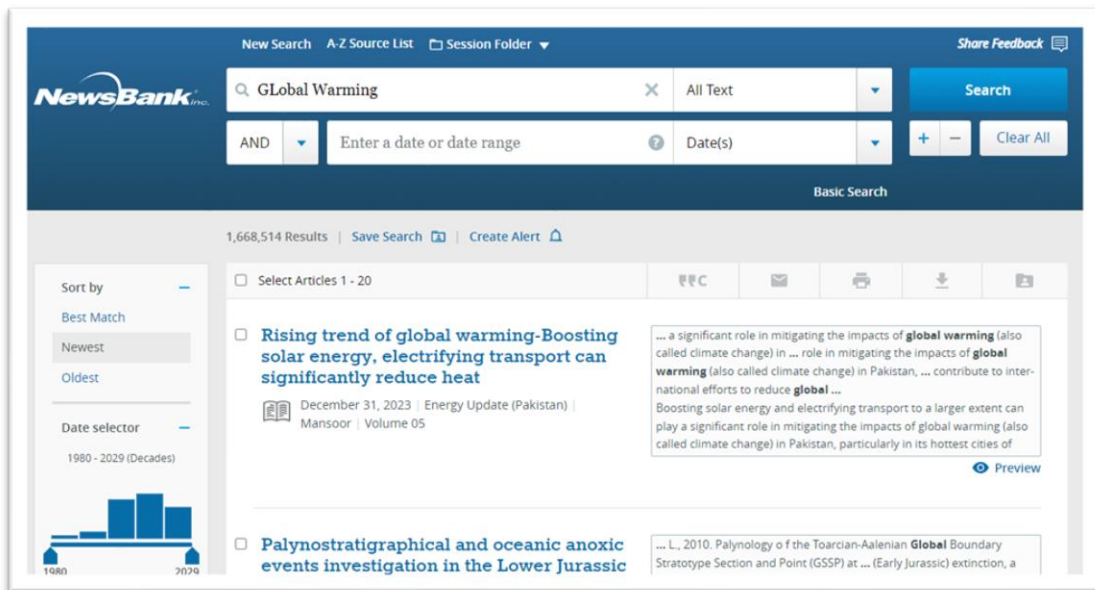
New Search A-Z Source List Session Folder

Share Feedback

NewsBank inc.

GLobal Warming

All Text

Search

AND

Enter a date or date range

Date(s)

+ −

Clear All

Basic Search

1,668,514 Results | Save Search | Create Alert

Sort by −

Best Match

Newest

Oldest

Date selector −

1980 - 2029 (Decades)

1980 2029

Select Articles 1 - 20

Rising trend of global warming-Boosting solar energy, electrifying transport can significantly reduce heat

December 31, 2023 | Energy Update (Pakistan) | Mansoor | Volume 05

... a significant role in mitigating the impacts of **global warming** (also called climate change) in ... role in mitigating the impacts of **global warming** (also called climate change) in Pakistan, ... contribute to international efforts to reduce **global** ...
Boosting solar energy and electrifying transport to a larger extent can play a significant role in mitigating the impacts of global warming (also called climate change) in Pakistan, particularly in its hottest cities of

Preview

Palynostratigraphical and oceanic anoxic events investigation in the Lower Jurassic

... L., 2010. Palynology o f the Toarcian-Aalenian **Global** Boundary Stratotype Section and Point (GSSP) at ... (Early Jurassic) extinction, a